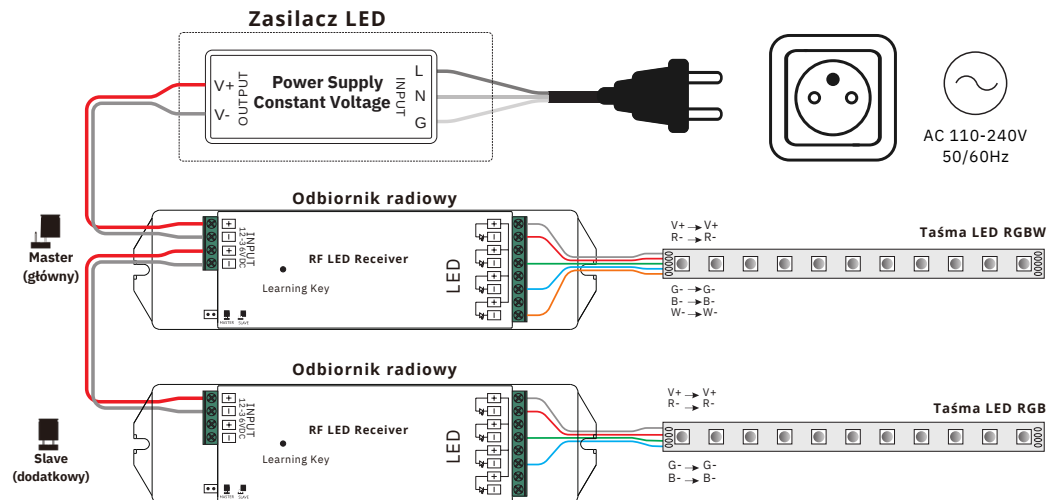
Zasilacz LED

V+
V-
OUTPUT
Power Supply
Constant Voltage
INPUT
L
N
G

AC 110-240V
50/60Hz

Odbiornik radiowy

Master
(główny)

INPUT
12-36VDC
RF LED Receiver
Learning Key
LED
MASTER
SLAVE

V+ → V+
R- → R-
G- → G-
B- → B-
W- → W-
Taśma LED RGBW

Odbiornik radiowy

Slave
(dodatkowy)

INPUT
12-36VDC
RF LED Receiver
Learning Key
LED
MASTER
SLAVE

V+ → V+
R- → R-
G- → G-
B- → B-
Taśma LED RGB